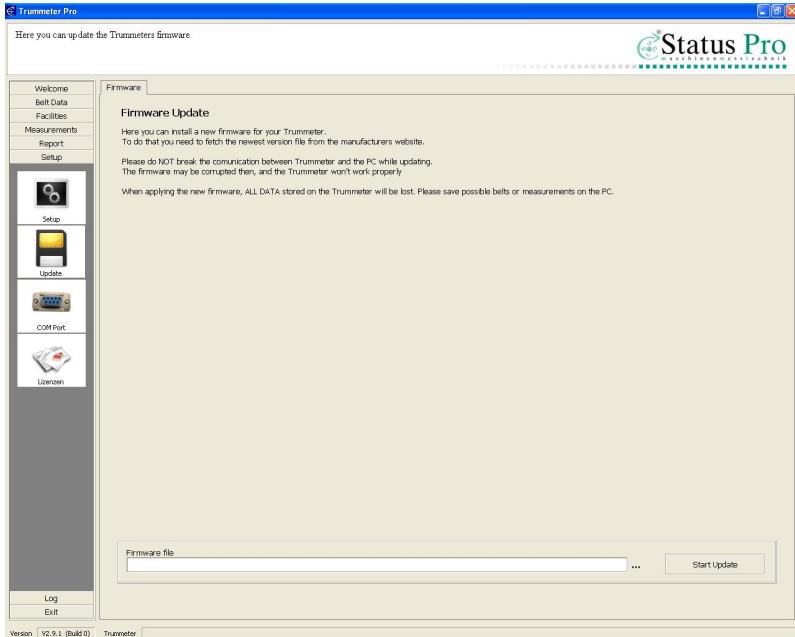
Trummeter Pro

Here you can update the Trummeters firmware

Status Pro
maschinenmesstechnik

Welcome
Belt Data
Facilities
Measurements
Report
Setup

Setup
Update
COM Port
Lizenzen

Log
Exit

Firmware

Firmware Update

Here you can install a new firmware for your Trummeter.
To do that you need to fetch the newest version file from the manufacturers website.

Please do NOT break the comunication between Trummeter and the PC while updating.
The firmware may be corrupted then, and the Trummeter won't work properly

When applying the new firmware, ALL DATA stored on the Trummeter will be lost. Please save possible belts or measurements on the PC.

Firmware file

...

Start Update

Version V2.9.1 (Build 0) Trummeter